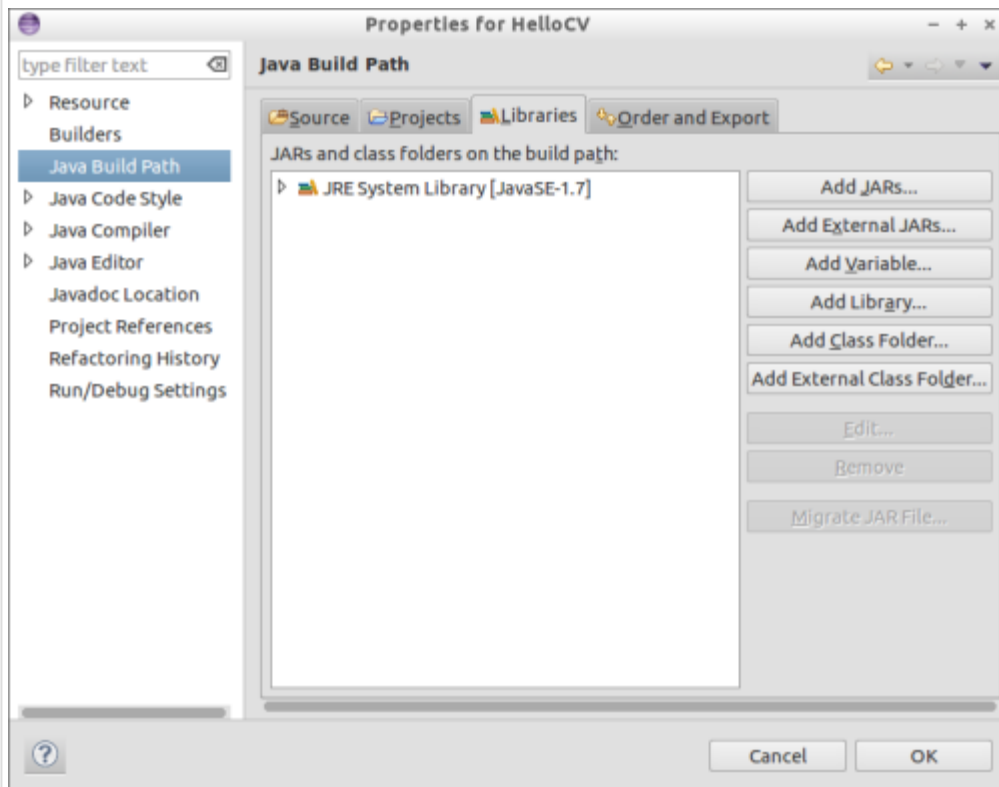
Properties for HelloCV

type filter text

Resource
Builders
Java Build Path
Java Code Style
Java Compiler
Java Editor
Javadoc Location
Project References
Refactoring History
Run/Debug Settings

Java Build Path

Source
Projects
Libraries
Order and Export

JARs and class folders on the build path:

JRE System Library [JavaSE-1.7]

Add JARs...
Add External JARs...
Add Variable...
Add Library...
Add Class Folder...
Add External Class Folder...
Edit...
Remove
Migrate JAR File...

Cancel
OK